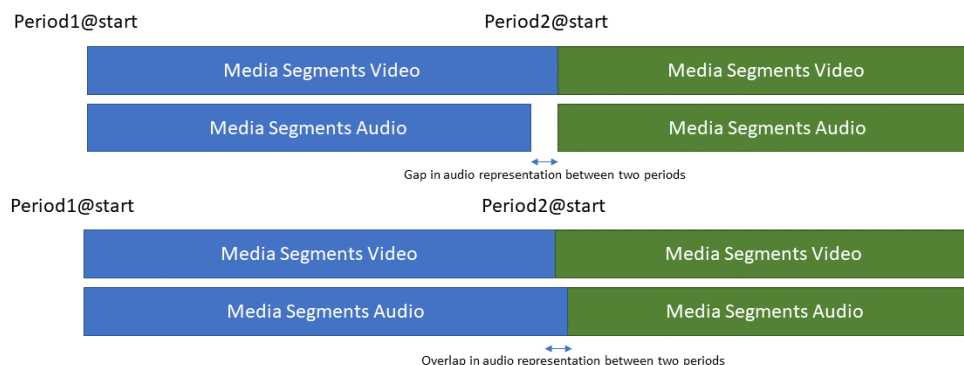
Period1@start

Period2@start

Media Segments Video

Media Segments Video

Media Segments Audio

Media Segments Audio

Gap in audio representation between two periods

Period1@start

Period2@start

Media Segments Video

Media Segments Video

Media Segments Audio

Media Segments Audio

Overlap in audio representation between two periods